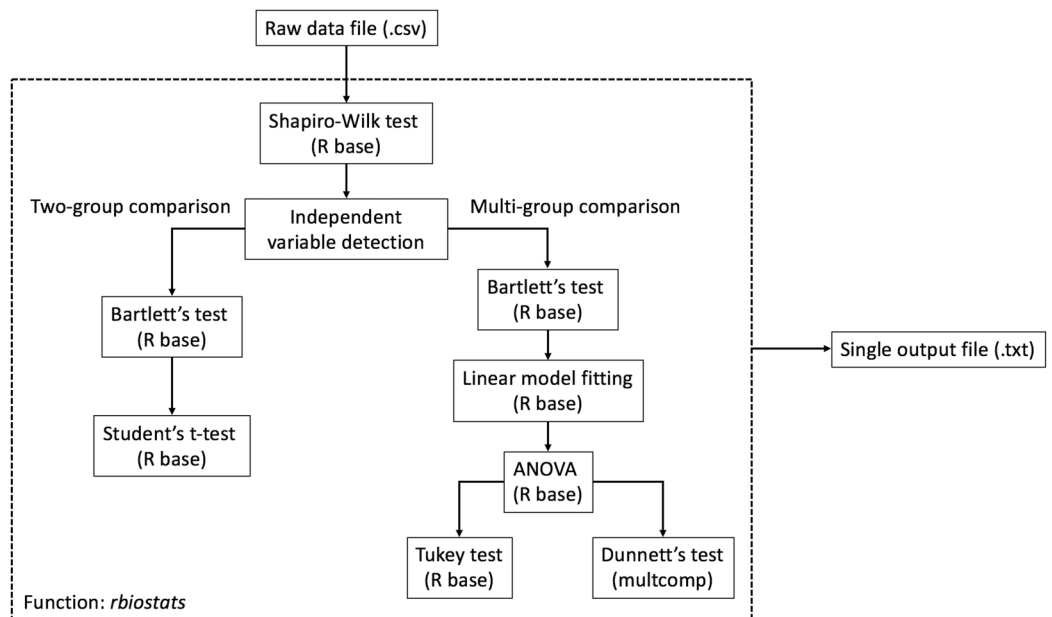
Raw data file (.csv)

Shapiro-Wilk test
(R base)

Two-group comparison

Independent variable detection

Multi-group comparison

Bartlett's test
(R base)

Student's t-test
(R base)

Bartlett's test
(R base)

Linear model fitting
(R base)

ANOVA
(R base)

Tukey test
(R base)

Dunnett's test
(multcomp)

Single output file (.txt)

Function: rbiostats